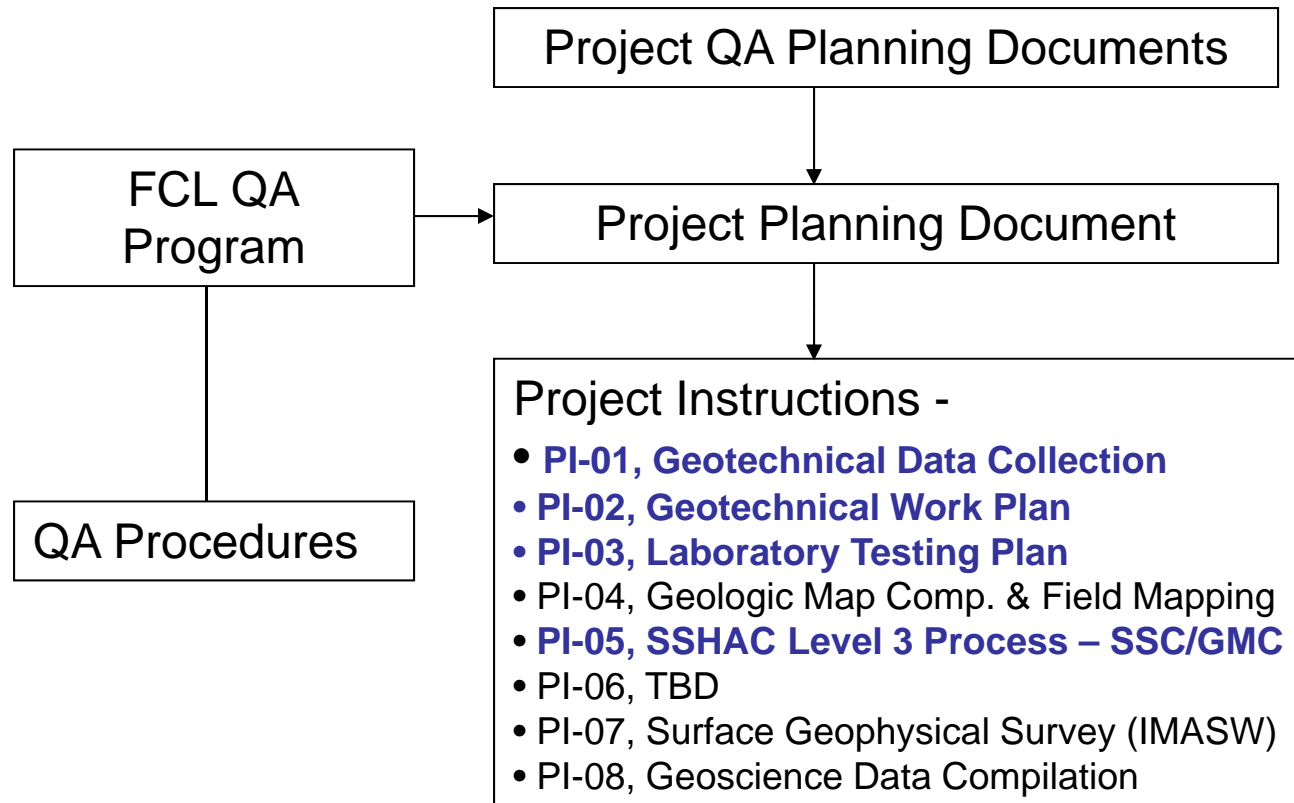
Project QA Planning Documents

FCL QA Program

Project Planning Document

QA Procedures

Project Instructions -

• PI-01, Geotechnical Data Collection
• PI-02, Geotechnical Work Plan
• PI-03, Laboratory Testing Plan
• PI-04, Geologic Map Comp. & Field Mapping
• PI-05, SSHAC Level 3 Process – SSC/GMC
• PI-06, TBD
• PI-07, Surface Geophysical Survey (IMASW)
• PI-08, Geoscience Data Compilation